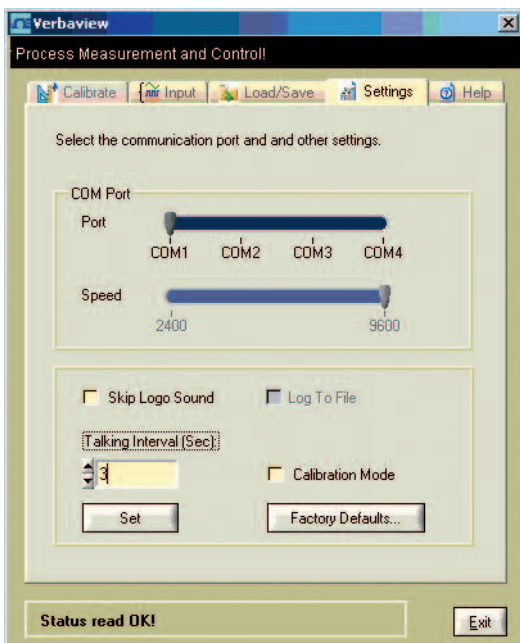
Verbaview

Process Measurement and Control!

Calibrate | Input | Load/Save | Settings | Help

Select the communication port and and other settings.

COM Port

Port

COM1 COM2 COM3 COM4

Speed

2400 9600

Skip Logo Sound

Log To File

Talking Interval (Sec):

3

Calibration Mode

Set

Factory Defaults...

Status read OK!

Exit